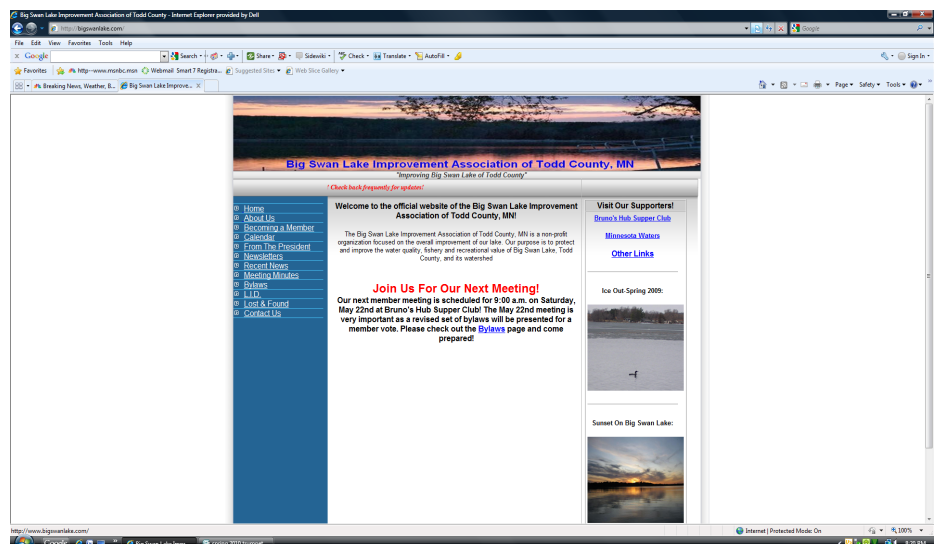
Big Swan Lake Improvement Association of Todd County - Internet Explorer provided by Dell

http://bigswanlake.com/

Google

File Edit View Favorites Tools Help

Google Search Share Sidewiki Check Translate AutoFill Sign In

Favorites http--www.msnbc.msn Webmail Smart 7 Registra... Suggested Sites Web Slice Gallery

Breaking News, Weather, B... Big Swan Lake Improve...

Page Safety Tools

Big Swan Lake Improvement Association of Todd County, MN

"Improving Big Swan Lake of Todd County"

! Check back frequently for updates!

Home
About Us
Becoming a Member
Calendar
From The President
Newsletters
Recent News
Meeting Minutes
Bylaws
L.I.D.
Lost & Found
Contact Us

Welcome to the official website of the Big Swan Lake Improvement Association of Todd County, MN!

The Big Swan Lake Improvement Association of Todd County, MN is a non-profit organization focused on the overall improvement of our lake. Our purpose is to protect and improve the water quality, fishery and recreational value of Big Swan Lake, Todd County, and its watershed

Join Us For Our Next Meeting!

Our next member meeting is scheduled for 9:00 a.m. on Saturday, May 22nd at Bruno's Hub Supper Club! The May 22nd meeting is very important as a revised set of bylaws will be presented for a member vote. Please check out the Bylaws page and come prepared!

Visit Our Supporters!

Bruno's Hub Supper Club

Minnesota Waters

Other Links

Ice Out-Spring 2009:

Sunset On Big Swan Lake:

http://www.bigswanlake.com/

Internet | Protected Mode: On

100%